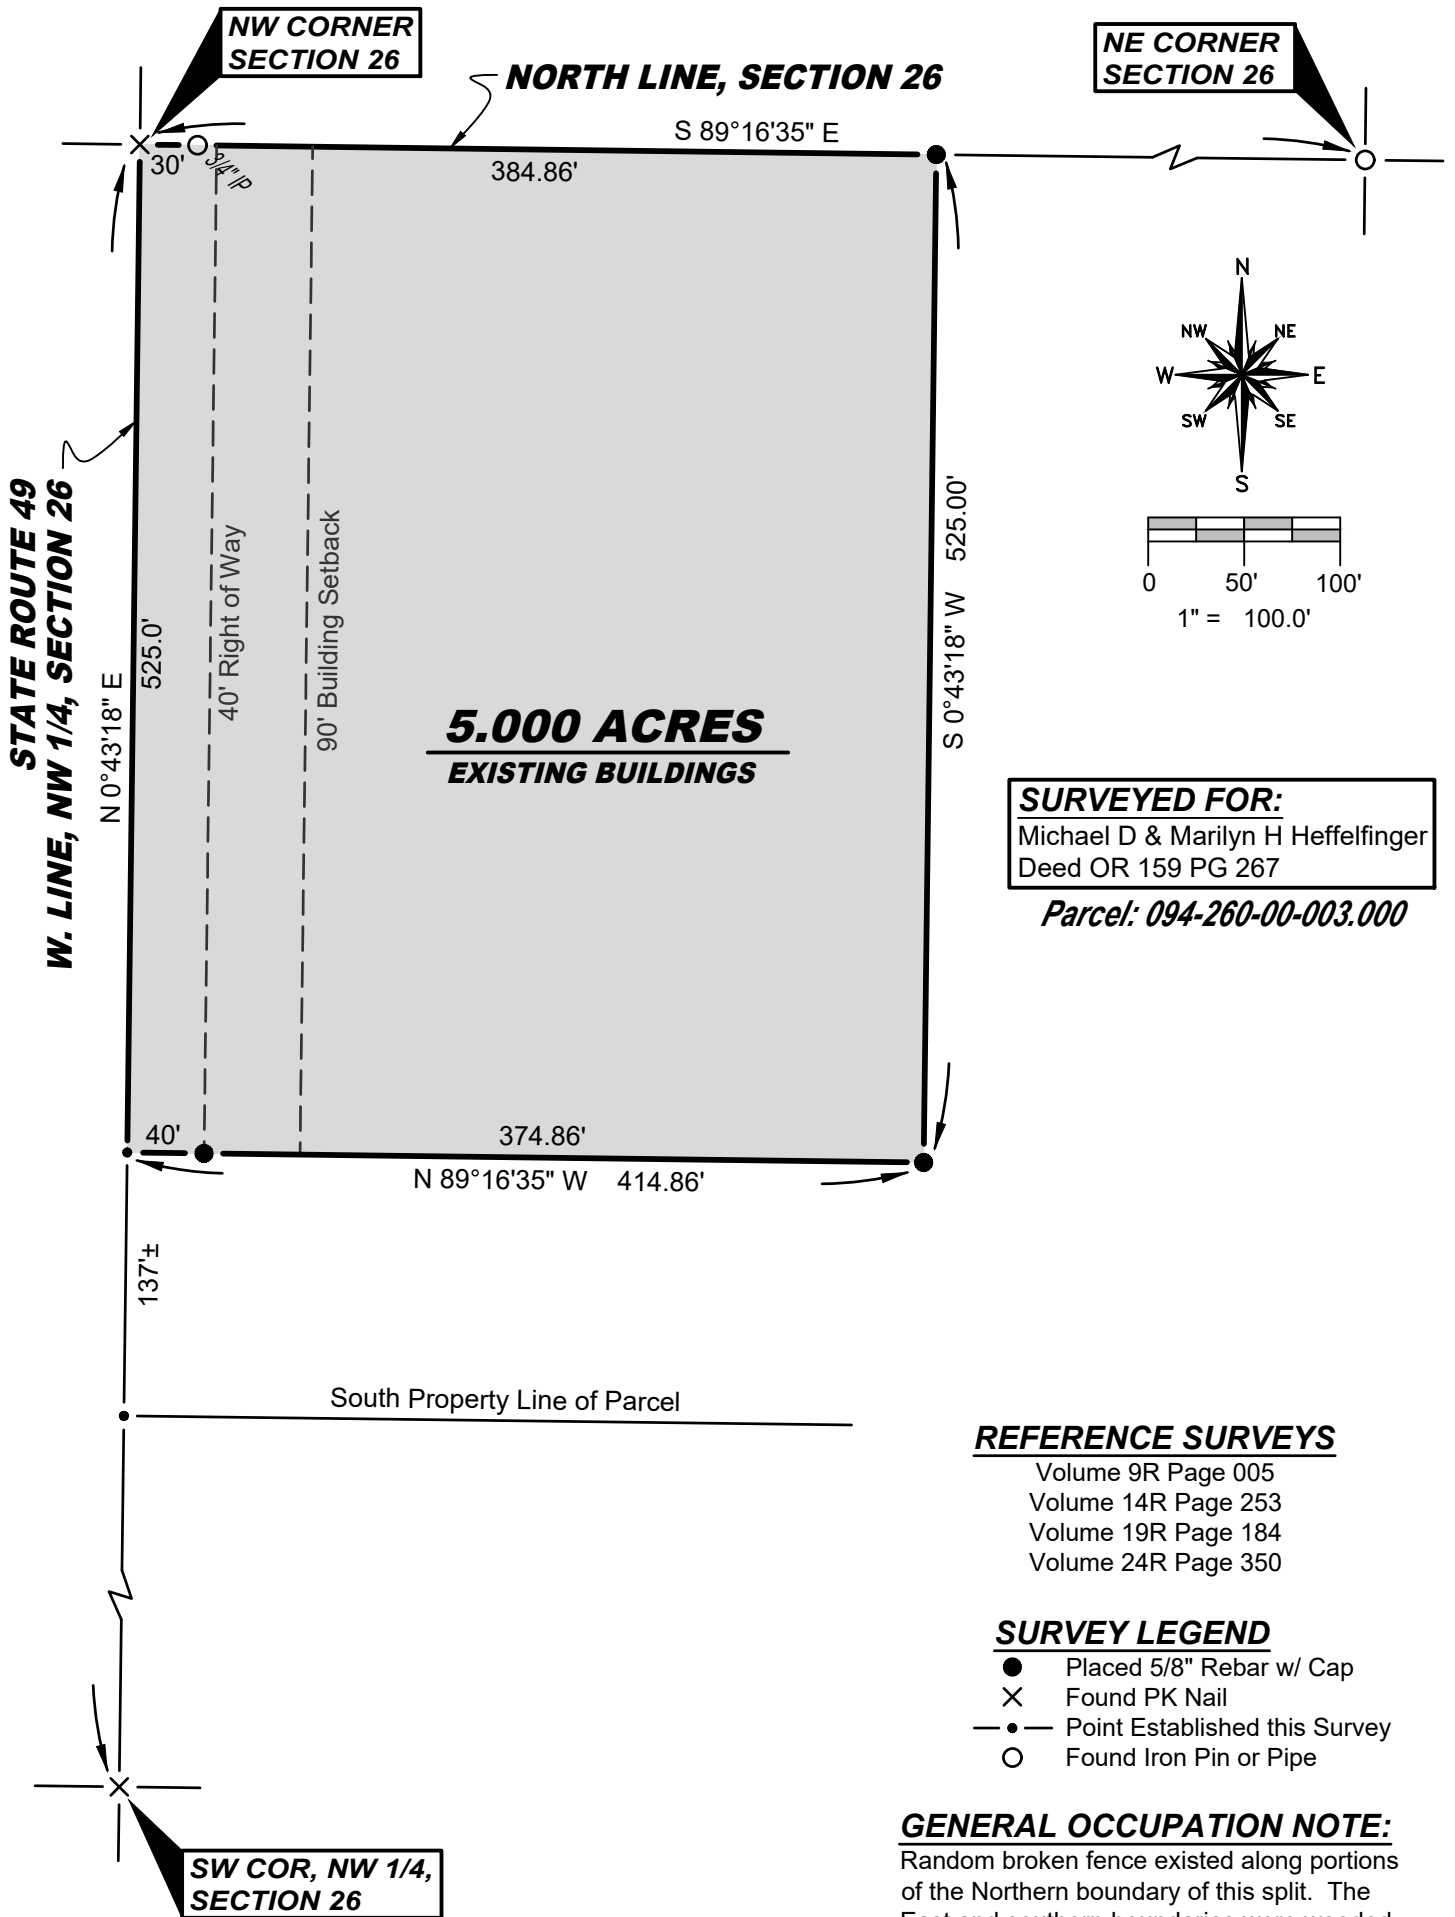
NW CORNER SECTION 26

NORTH LINE, SECTION 26

NE CORNER SECTION 26

S 89°16'35" E

30'

3/4" IP

384.86'

N

NW

NE

W

E

SW

SE

S

0

50'

100'

1" = 100.0'

STATE ROUTE 49
W. LINE, NW 1/4, SECTION 26

N 0°43'18" E

525.0'

40' Right of Way

90' Building Setback

5.000 ACRES
EXISTING BUILDINGS

S 0°43'18" W 525.00'

SURVEYED FOR:
Michael D & Marilyn H Heffelfinger
Deed OR 159 PG 267

Parcel: 094-260-00-003.000

40'

374.86'

N 89°16'35" W 414.86'

137'±

South Property Line of Parcel

REFERENCE SURVEYS
Volume 9R Page 005
Volume 14R Page 253
Volume 19R Page 184
Volume 24R Page 350

SURVEY LEGEND
Placed 5/8" Rebar w/ Cap
Found PK Nail
Point Established this Survey
Found Iron Pin or Pipe

SW COR, NW 1/4, SECTION 26

GENERAL OCCUPATION NOTE:
Random broken fence existed along portions of the Northern boundary of this split. The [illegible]